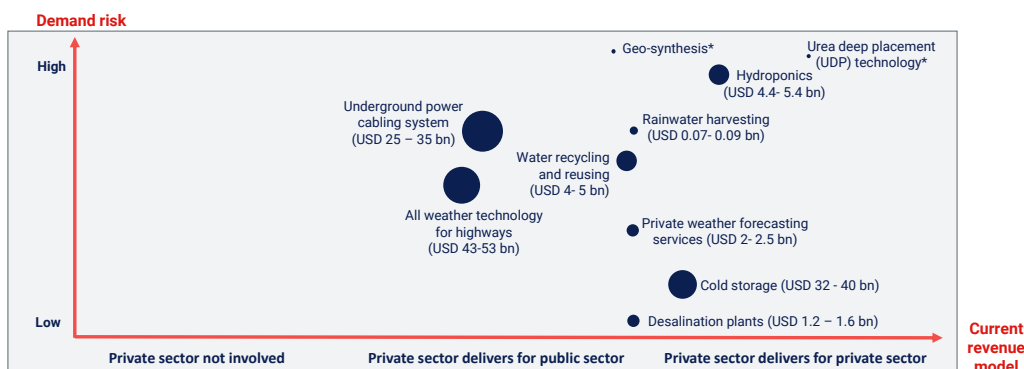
Demand risk

High

Low

Geo-synthesis*

Urea deep placement (UDP) technology*

Hydroponics (USD 4.4- 5.4 bn)

Underground power cabling system (USD 25 – 35 bn)

Rainwater harvesting (USD 0.07- 0.09 bn)

Water recycling and reusing (USD 4- 5 bn)

All weather technology for highways (USD 43-53 bn)

Private weather forecasting services (USD 2- 2.5 bn)

Cold storage (USD 32 - 40 bn)

Desalination plants (USD 1.2 – 1.6 bn)

Private sector not involved

Private sector delivers for public sector

Private sector delivers for private sector

Current revenue model